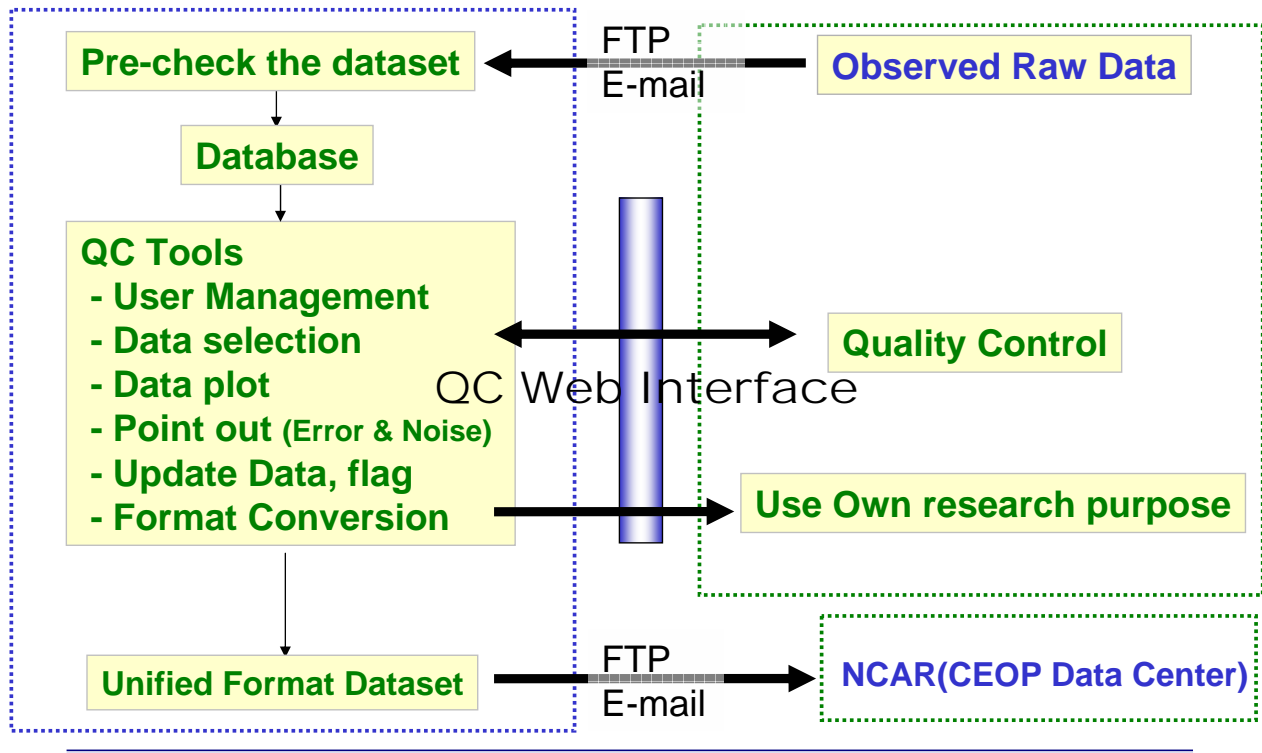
Pre-check the dataset

FTP
E-mail

Observed Raw Data

Database

QC Tools
- User Management
- Data selection
- Data plot
- Point out (Error & Noise)
- Update Data, flag
- Format Conversion

QC Web Interface

Quality Control

Use Own research purpose

Unified Format Dataset

FTP
E-mail

NCAR(CEOP Data Center)